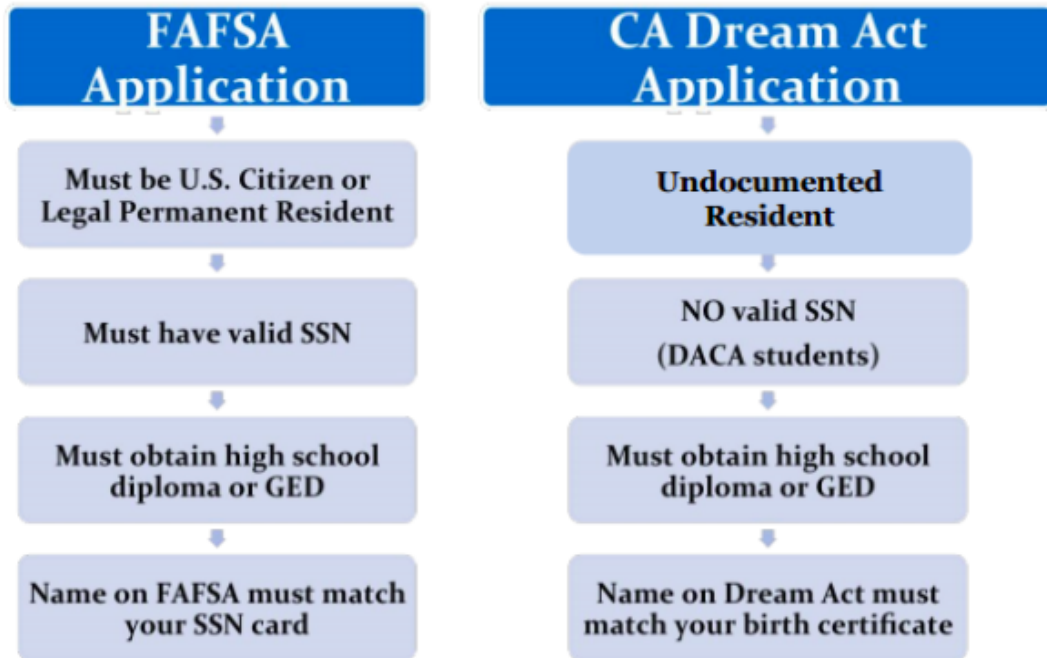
FAFSA Application

Must be U.S. Citizen or Legal Permanent Resident

Must have valid SSN

Must obtain high school diploma or GED

Name on FAFSA must match your SSN card

CA Dream Act Application

Undocumented Resident

NO valid SSN (DACA students)

Must obtain high school diploma or GED

Name on Dream Act must match your birth certificate